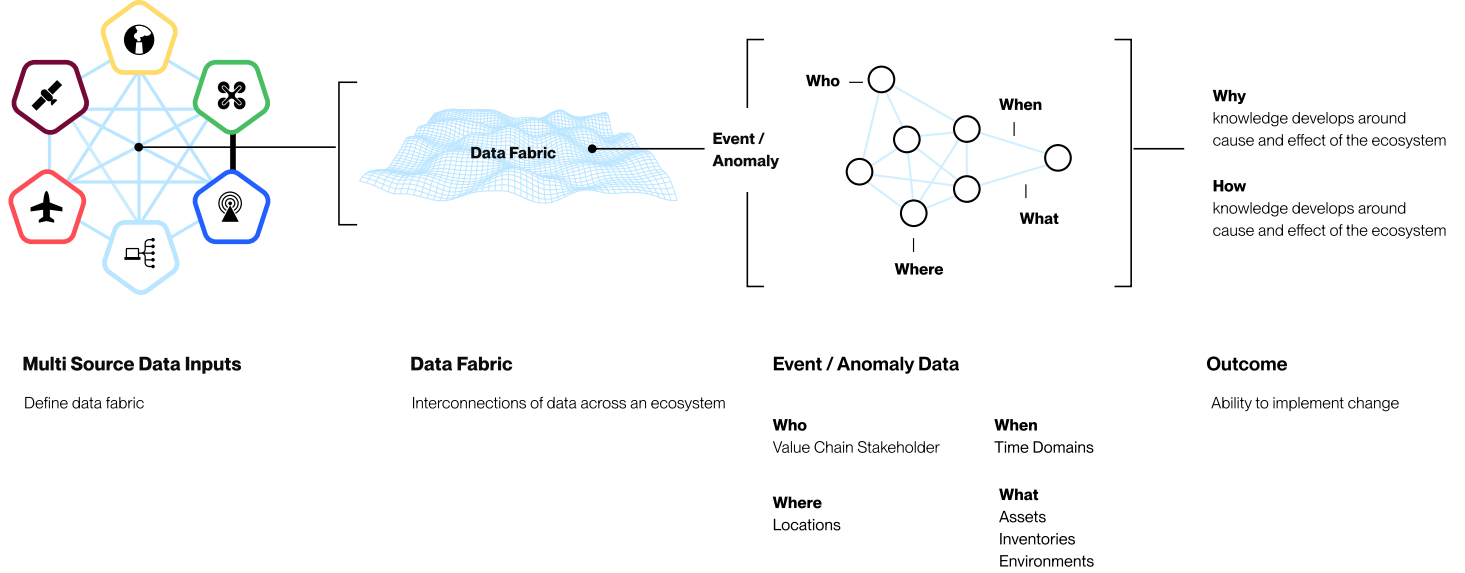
Data Fabric

Event / Anomaly

Who

When

What

Where

**Why**
knowledge develops around cause and effect of the ecosystem

**How**
knowledge develops around cause and effect of the ecosystem

**Multi Source Data Inputs**

Define data fabric

**Data Fabric**

Interconnections of data across an ecosystem

**Event / Anomaly Data**

**Who**
Value Chain Stakeholder

**When**
Time Domains

**Where**
Locations

**What**
Assets
Inventories
Environments

**Outcome**

Ability to implement change